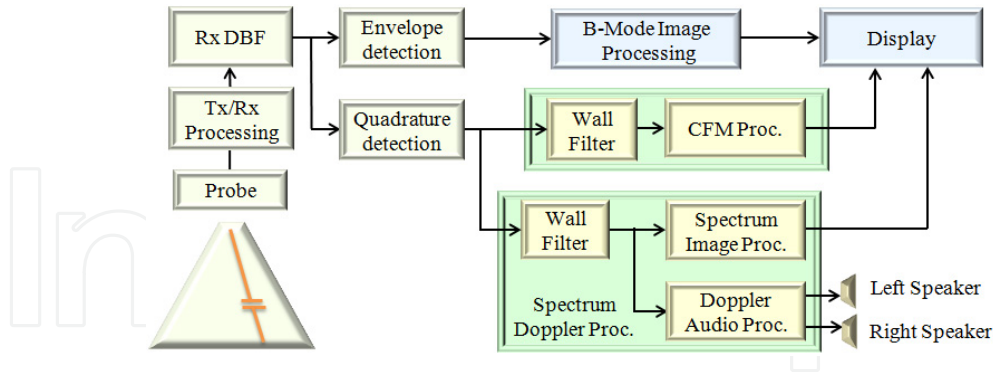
Rx DBF
Envelope detection
B-Mode Image Processing
Display
Tx/Rx Processing
Quadrature detection
Wall Filter
CFM Proc.
Probe
Wall Filter
Spectrum Image Proc.
Spectrum Doppler Proc.
Doppler Audio Proc.
Left Speaker
Right Speaker